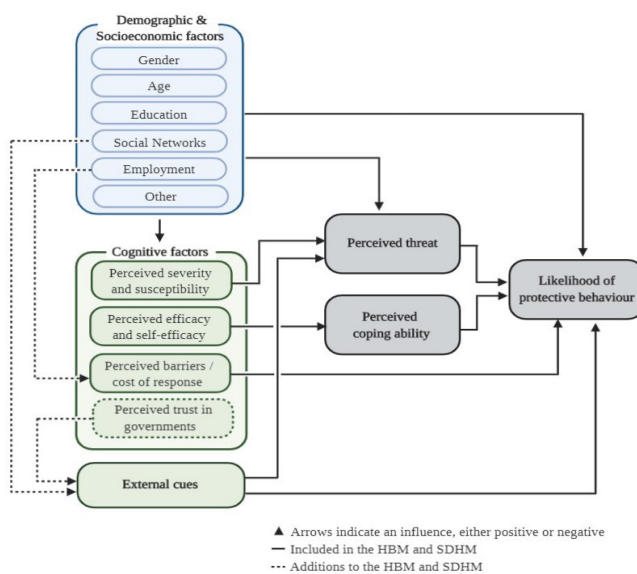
Demographic & Socioeconomic factors

Gender

Age

Education

Social Networks

Employment

Other

Cognitive factors

Perceived severity and susceptibility

Perceived efficacy and self-efficacy

Perceived barriers / cost of response

Perceived trust in governments

External cues

Perceived threat

Perceived coping ability

Likelihood of protective behaviour

▲ Arrows indicate an influence, either positive or negative
— Included in the HBM and SDHM
--- Additions to the HBM and SDHM